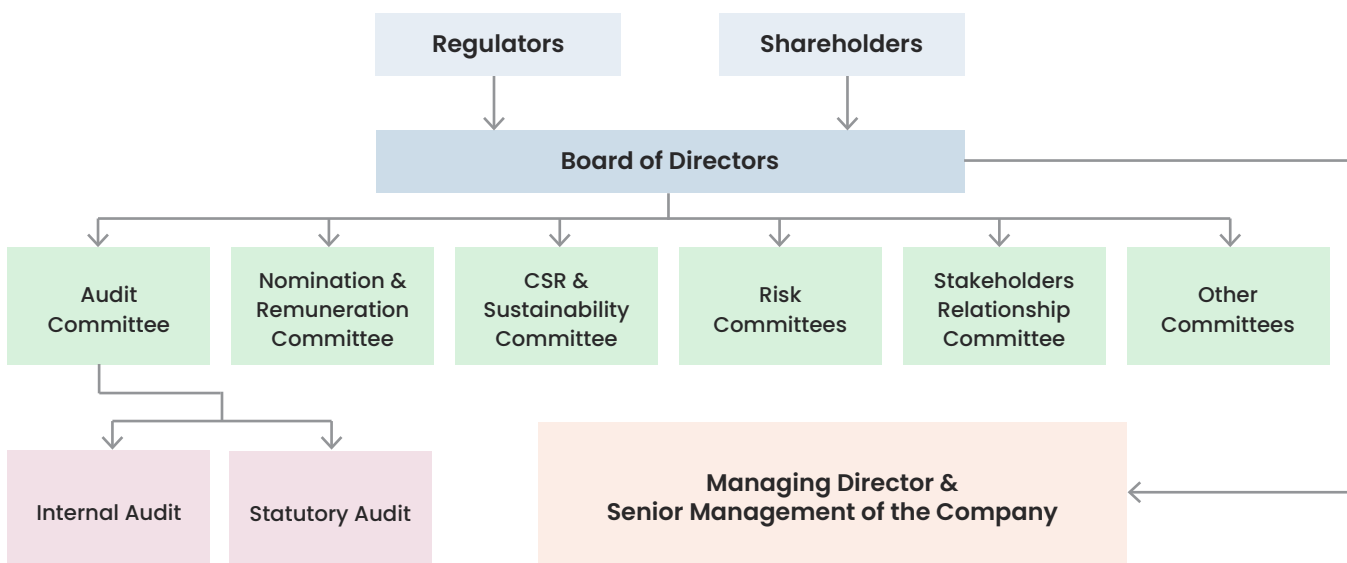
Regulators

Shareholders

Board of Directors

Audit Committee

Nomination & Remuneration Committee

CSR & Sustainability Committee

Risk Committees

Stakeholders Relationship Committee

Other Committees

Internal Audit

Statutory Audit

Managing Director & Senior Management of the Company